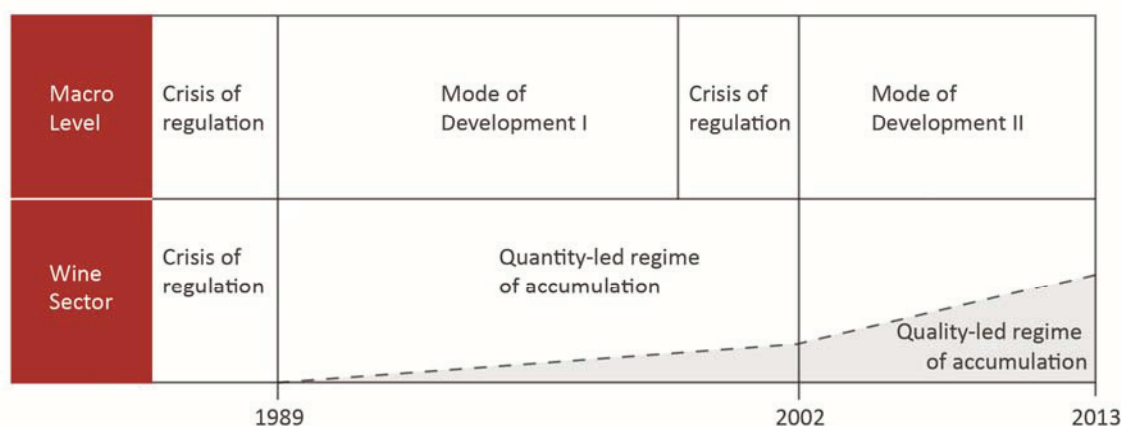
| Macro Level | Crisis of regulation | Mode of Development I | Crisis of regulation | Mode of Development II |
|---|---|---|---|---|
| Wine Sector | Crisis of regulation | Quantity-led regime of accumulation | | Quality-led regime of accumulation |

1989

2002

2013